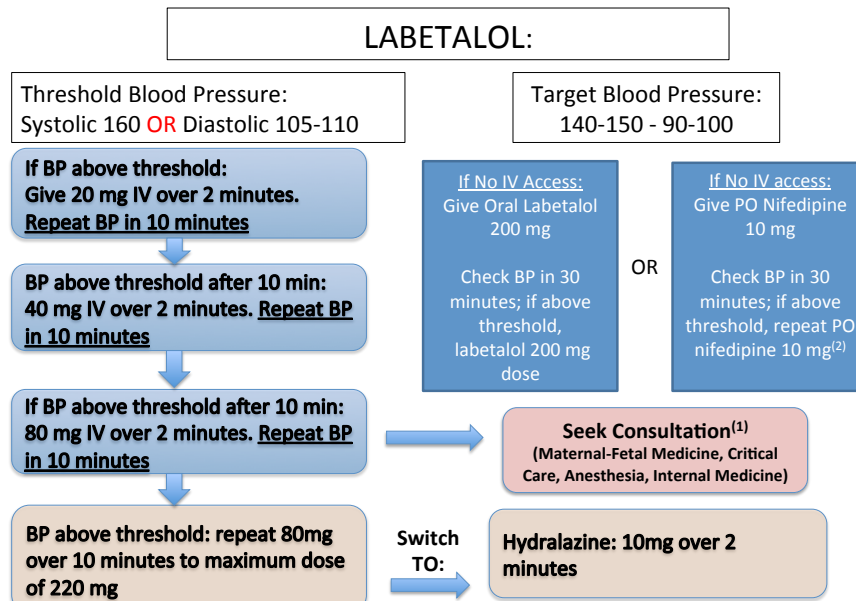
LABETALOL:

Threshold Blood Pressure:
Systolic 160 OR Diastolic 105-110

Target Blood Pressure:
140-150 - 90-100

If BP above threshold:
Give 20 mg IV over 2 minutes.
Repeat BP in 10 minutes

BP above threshold after 10 min:
40 mg IV over 2 minutes. Repeat BP in 10 minutes

If BP above threshold after 10 min:
80 mg IV over 2 minutes. Repeat BP in 10 minutes

BP above threshold: repeat 80mg over 10 minutes to maximum dose of 220 mg

If No IV Access:
Give Oral Labetalol 200 mg

Check BP in 30 minutes; if above threshold, labetalol 200 mg dose

OR

If No IV access:
Give PO Nifedipine 10 mg

Check BP in 30 minutes; if above threshold, repeat PO nifedipine 10 mg$^{(2)}$

Seek Consultation$^{(1)}$
(Maternal-Fetal Medicine, Critical Care, Anesthesia, Internal Medicine)

Switch TO:

Hydralazine: 10mg over 2 minutes